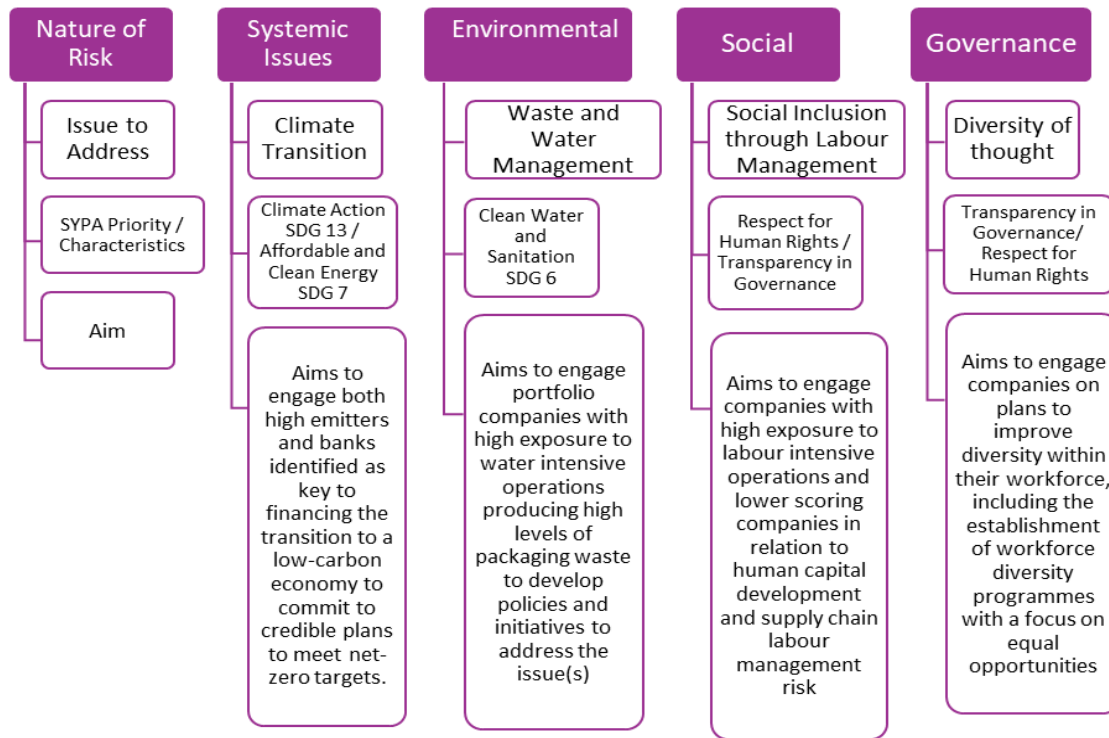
Nature of Risk

Issue to Address

SYPA Priority / Characteristics

Aim

Systemic Issues

Climate Transition

Climate Action SDG 13 / Affordable and Clean Energy SDG 7

Aims to engage both high emitters and banks identified as key to financing the transition to a low-carbon economy to commit to credible plans to meet net-zero targets.

Environmental

Waste and Water Management

Clean Water and Sanitation SDG 6

Aims to engage portfolio companies with high exposure to water intensive operations producing high levels of packaging waste to develop policies and initiatives to address the issue(s)

Social

Social Inclusion through Labour Management

Respect for Human Rights / Transparency in Governance

Aims to engage companies with high exposure to labour intensive operations and lower scoring companies in relation to human capital development and supply chain labour management risk

Governance

Diversity of thought

Transparency in Governance/ Respect for Human Rights

Aims to engage companies on plans to improve diversity within their workforce, including the establishment of workforce diversity programmes with a focus on equal opportunities